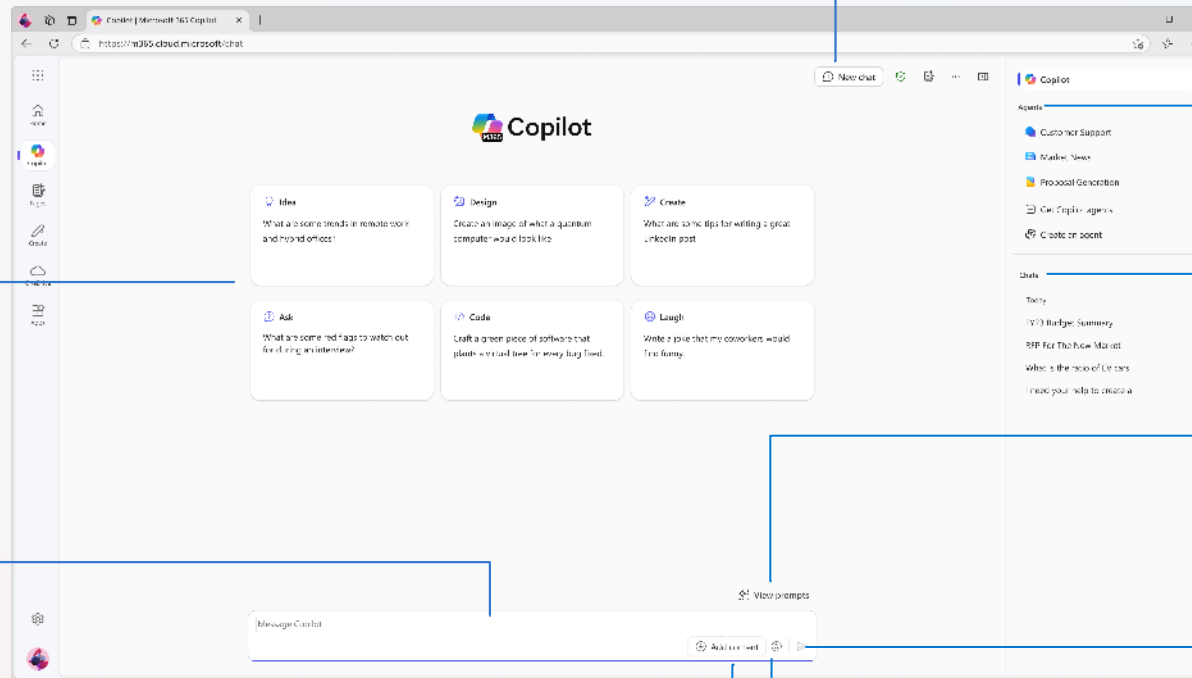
Copilot | Microsoft 365 Copilot

https://m365.cloud.microsoft/chat

New chat

Home

Copilot

Pages

Create

OneDrive

Apps

Copilot

Idea
What are some trends in remote work and hybrid offices?

Design
Create an image of what a quantum computer would look like

Create
What are some tips for writing a great LinkedIn post

Ask
What are some red flags to watch out for during an interview?

Code
Craft a green piece of software that plants a virtual tree for every bug fixed.

Laugh
Write a joke that my coworkers would find funny.

View prompts

Message Copilot

Add content

Copilot

Agents

Customer Support

Market News

Proposal Generation

Get Copilot agents

Create an agent

Chats

Today

FY25 Budget Summary

RFP For The New Market

What is the ratio of EV cars

I need your help to create a